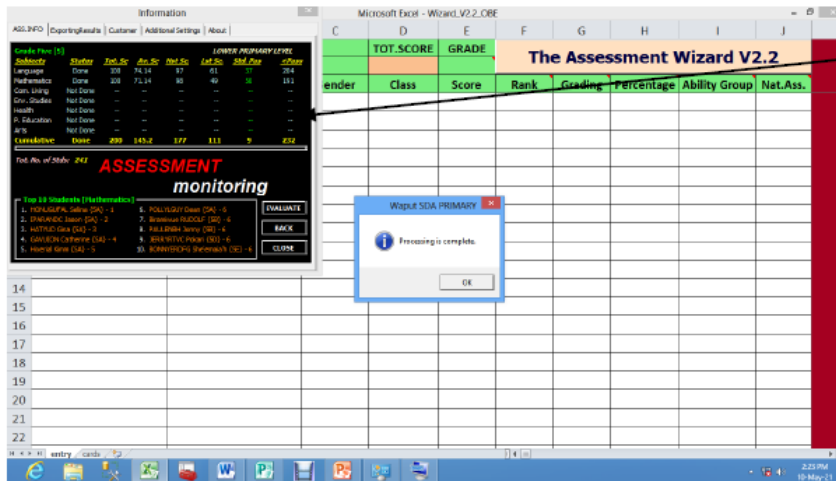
Information

ASS.INFO | ExportingResults | Customer | Additional Settings | About

Grade Five [5] LOWER PRIMARY LEVEL

| Subjects | Status | Tot. Sc | Av. Sc | Hst. Sc | Lst. Sc | Std. Pas | +Pass |
|---|---|---|---|---|---|---|---|
| Language | Done | 108 | 74.14 | 97 | 61 | 37 | 284 |
| Mathematics | Done | 108 | 71.14 | 88 | 49 | 58 | 181 |
| Com. Living | Not Done | -- | -- | -- | -- | -- | -- |
| Env. Studies | Not Done | -- | -- | -- | -- | -- | -- |
| Health | Not Done | -- | -- | -- | -- | -- | -- |
| P. Education | Not Done | -- | -- | -- | -- | -- | -- |
| Arts | Not Done | -- | -- | -- | -- | -- | -- |
| Cumulative | Done | 290 | 145.2 | 177 | 111 | 9 | 252 |

Tot. No. of Stds: 241

ASSESSMENT
monitoring

Top 10 Students [Mathematics]
1. HOHLSUPAL Seline (5A) - 1
2. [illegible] Jason (5A) - 2
3. HATPUD Gica (5A) - 3
4. GAVLEON Catherine (5A) - 4
5. Havrial Gina (5A) - 5
6. POLLYLGUY Dean (5A) - 6
7. Braveious RUDOLF (5B) - 6
8. PAULINBH Jenny (5B) - 6
9. JEREMTVC Pdcan (5B) - 6
10. BONNYBOPG Sheremaah (5E) - 6

EVALUATE
BACK
CLOSE

Microsoft Excel - Wizard_V2.2.OBE

C D E F G H I J

TOT.SCORE GRADE

The Assessment Wizard V2.2

ender Class Score Rank Grading Percentage Ability Group Nat.Ass.

Waput SDA PRIMARY

Processing is complete.

OK

14
15
16
17
18
19
20
21
22

entry cards

2:25 PM
10-May-21